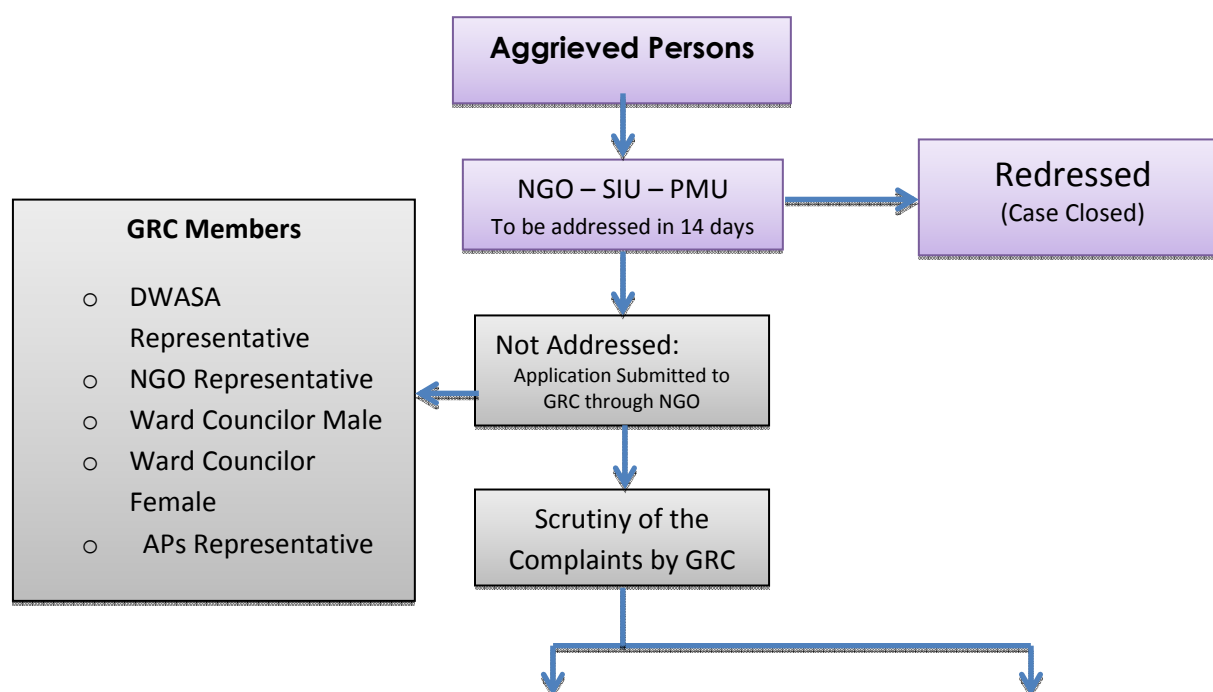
Aggrieved Persons

NGO – SIU – PMU
To be addressed in 14 days

Redressed
(Case Closed)

GRC Members

o DWASA Representative
o NGO Representative
o Ward Councilor Male
o Ward Councilor Female
o APs Representative

Not Addressed:
Application Submitted to GRC through NGO

Scrutiny of the Complaints by GRC